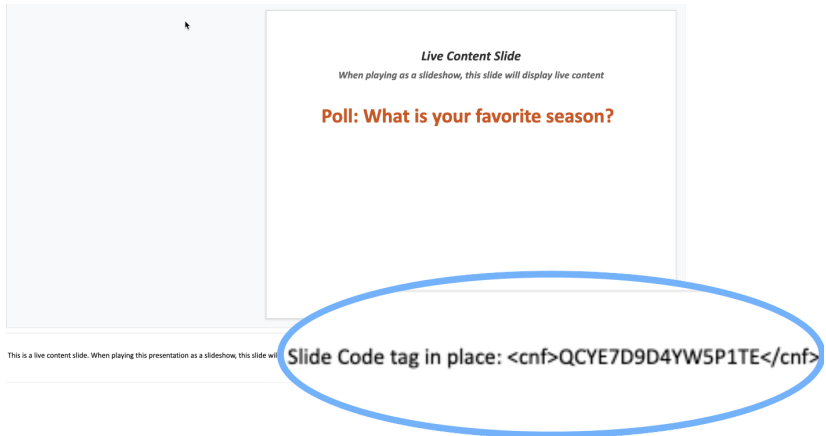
Live Content Slide

When playing as a slideshow, this slide will display live content

Poll: What is your favorite season?

This is a live content slide. When playing this presentation as a slideshow, this slide wil

Slide Code tag in place: <cnf>QCYE7D9D4YW5P1TE</cnf>